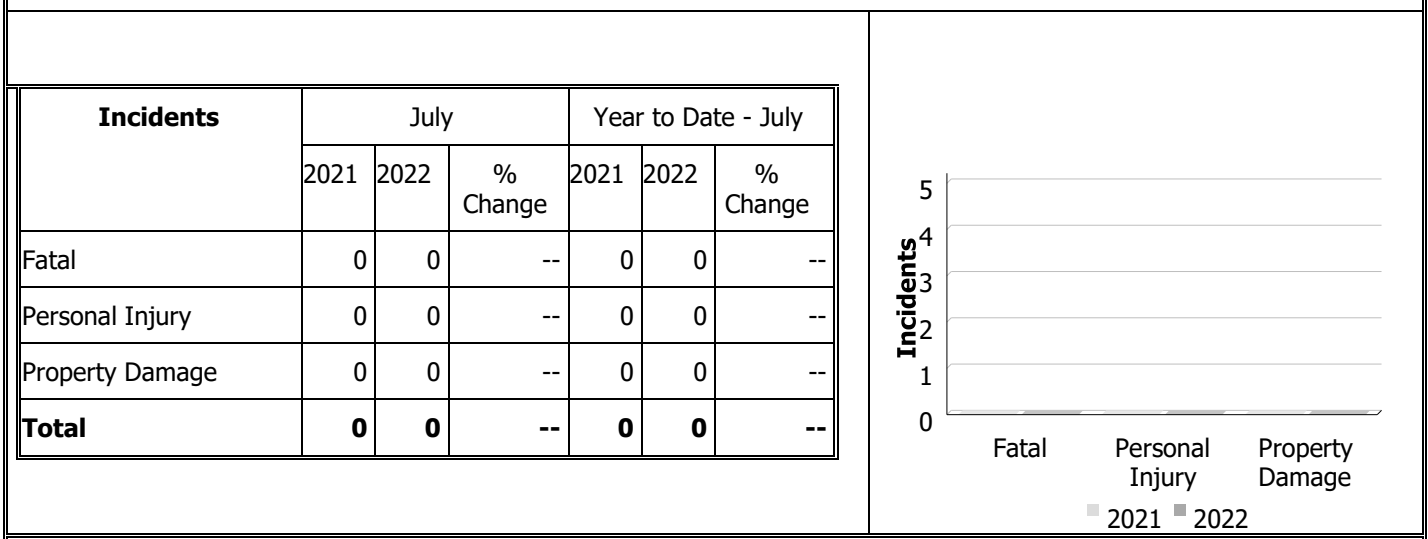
| Incidents | July | | | Year to Date - July | | |
|---|---|---|---|---|---|---|
| | 2021 | 2022 | % Change | 2021 | 2022 | % Change |
| Fatal | 0 | 0 | -- | 0 | 0 | -- |
| Personal Injury | 0 | 0 | -- | 0 | 0 | -- |
| Property Damage | 0 | 0 | -- | 0 | 0 | -- |
| **Total** | **0** | **0** | **--** | **0** | **0** | **--** |

5
4
3
2
1
0
Incidents
Fatal
Personal Injury
Property Damage
2021 2022